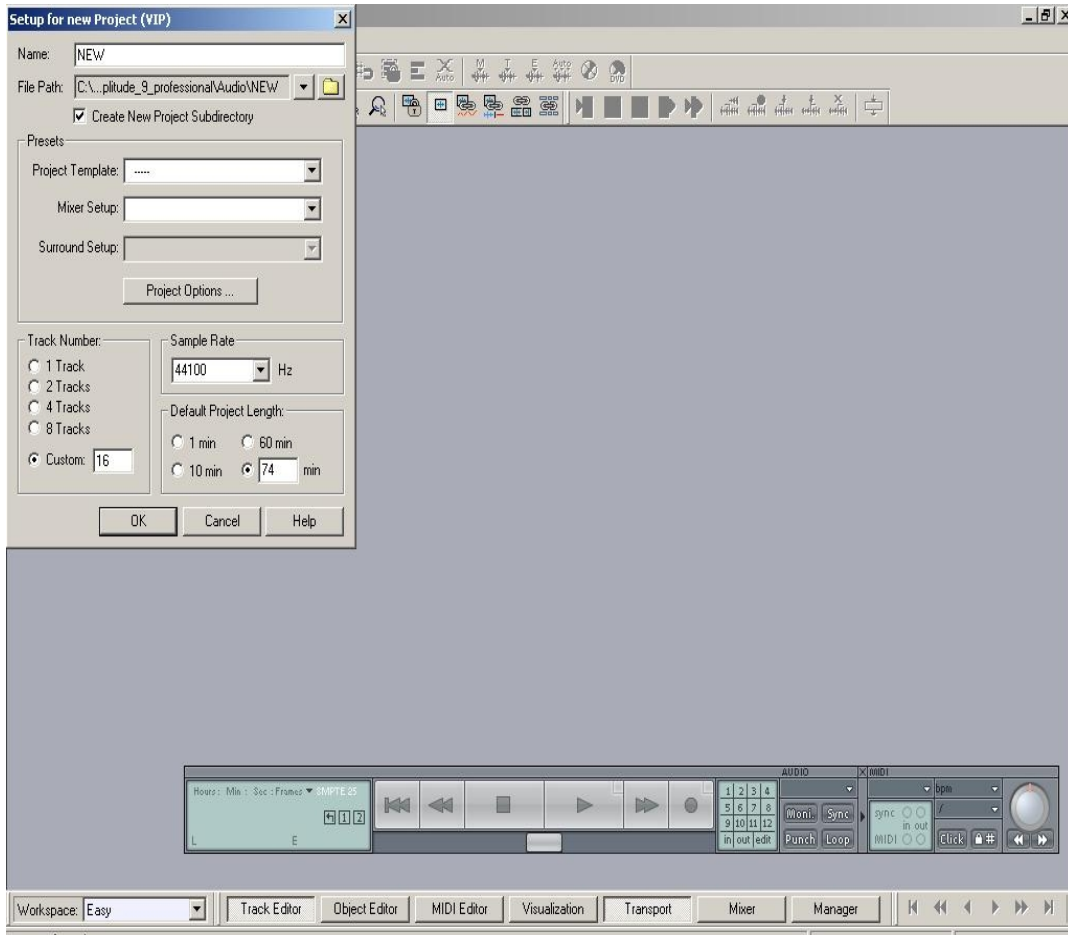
Setup for new Project (VIP)

Name: NEW

File Path: C:\...plitude_9_professional\Audio\NEW

Create New Project Subdirectory

Presets

Project Template: -----

Mixer Setup:

Surround Setup:

Project Options ...

Track Number:
1 Track
2 Tracks
4 Tracks
8 Tracks
Custom: 16

Sample Rate
44100 Hz

Default Project Length:
1 min
60 min
10 min
74 min

OK Cancel Help

Auto M T E Auto DVD

Hours : Min : Sec : Frames SMPTE 25

1 2

L E

1 2 3 4
5 6 7 8
9 10 11 12
in out edit

AUDIO

Moni. Sync
Punch Loop

MIDI

bpm

sync in out MIDI

Click

Workspace: Easy

Track Editor Object Editor MIDI Editor Visualization Transport Mixer Manager